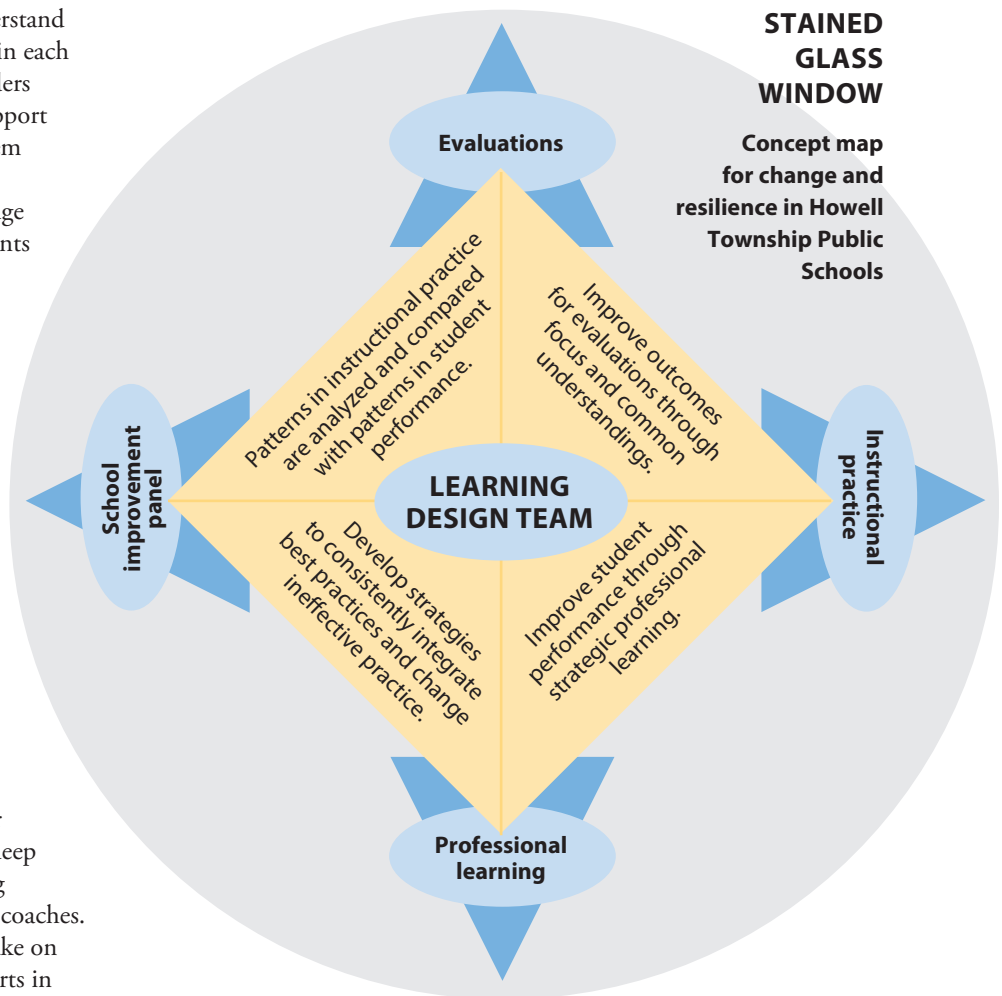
rstand
in each
lers
pport
m

ge
nts

STAINED GLASS WINDOW

Concept map for change and resilience in Howell Township Public Schools

Evaluations

School improvement panel

Instructional practice

Professional learning

LEARNING DESIGN TEAM

Patterns in instructional practice are analyzed and compared with patterns in student performance.

Improve outcomes for evaluations through focus and common understandings.

Develop strategies to consistently integrate best practices and change ineffective practice.

Improve student performance through strategic professional learning.

.
eep
g
coaches.
ke on
rts in